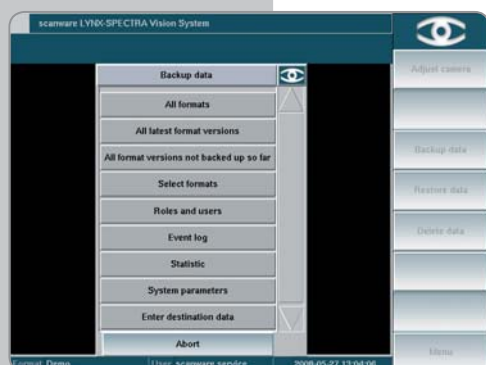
scanware LYNX-SPECTRA Vision System

Backup data

All formats

All latest format versions

All format versions not backed up so far

Select formats

Roles and users

Event log

Statistic

System parameters

Enter destination data

Abort

Adjust camera

Backup data

Restore data

Delete data

Menu

Format: Demo

User: scanware service

2008-05-27 13:04:06